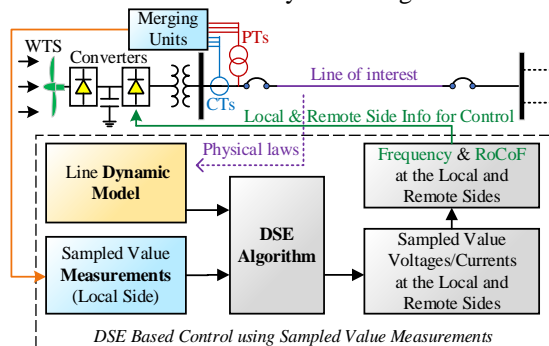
Merging Units

WTS

Converters

PTs

CTs

Line of interest

Local & Remote Side Info for Control

Physical laws

Line Dynamic Model

Frequency & RoCoF at the Local and Remote Sides

DSE Algorithm

Sampled Value Measurements (Local Side)

Sampled Value Voltages/Currents at the Local and Remote Sides

DSE Based Control using Sampled Value Measurements